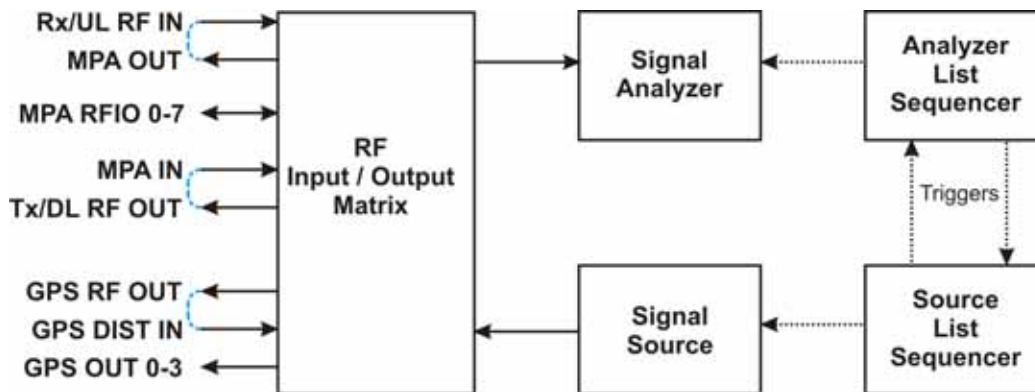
Rx/UL RF IN
MPA OUT
MPA RFIO 0-7
MPA IN
Tx/DL RF OUT
GPS RF OUT
GPS DIST IN
GPS OUT 0-3

RF
Input / Output
Matrix

Signal
Analyzer

Analyzer
List
Sequencer

Triggers

Signal
Source

Source
List
Sequencer